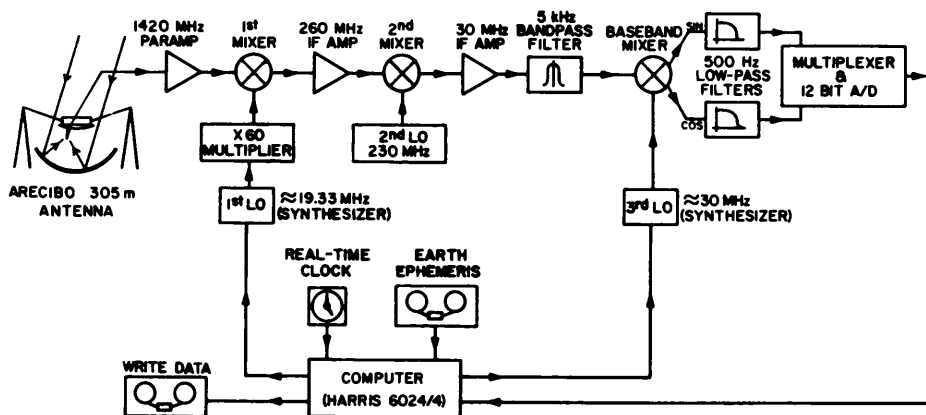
1420 MHz PARAMP

1st MIXER

260 MHz IF AMP

2nd MIXER

30 MHz IF AMP

5 kHz BANDPASS FILTER

BASEBAND MIXER

SIN

COS

500 Hz LOW-PASS FILTERS

MULTIPLEXER & 12 BIT A/D

X 60 MULTIPLIER

2nd LO 230 MHz

ARECIBO 305 m ANTENNA

1st LO $\approx$19.33 MHz (SYNTHESIZER)

3rd LO $\approx$30 MHz (SYNTHESIZER)

REAL-TIME CLOCK

EARTH EPHEMERIS

WRITE DATA

COMPUTER (HARRIS 6024/4)